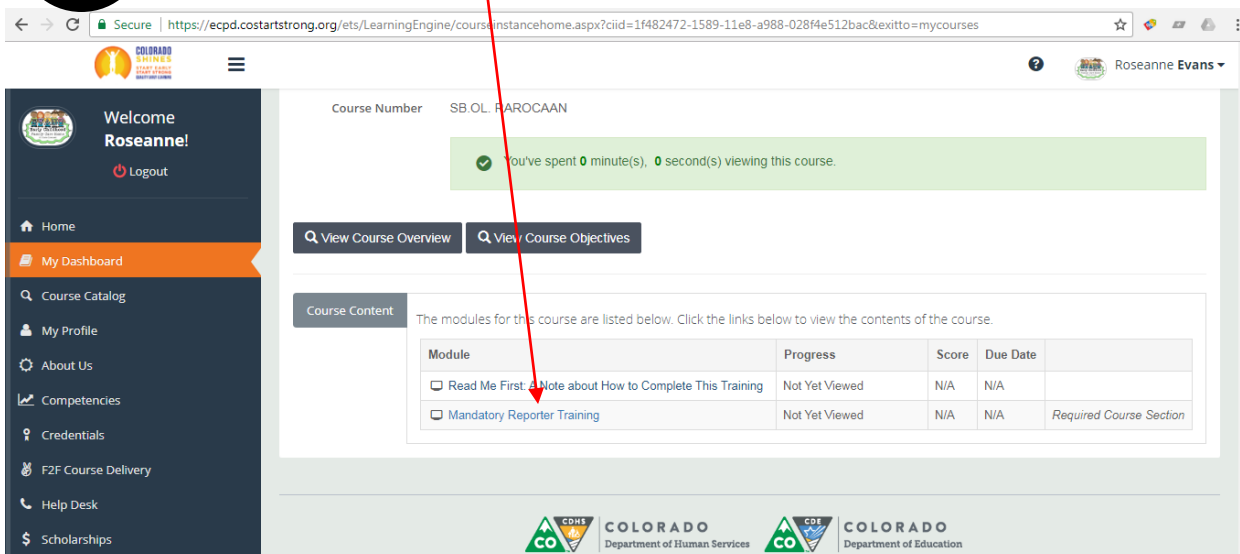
Secure | https://ecpd.costartstrong.org/ets/LearningEngine/courseinstancehome.aspx?ciid=1f482472-1589-11e8-a988-028f4e512bac&exitto=mycourses

COLORADO SHINES

Roseanne Evans

Welcome Roseanne!

Logout

Home
My Dashboard
Course Catalog
My Profile
About Us
Competencies
Credentials
F2F Course Delivery
Help Desk
Scholarships

Course Number SB.OL.PAROCAAN

You've spent 0 minute(s), 0 second(s) viewing this course.

View Course Overview
View Course Objectives

Course Content

The modules for this course are listed below. Click the links below to view the contents of the course.

| Module | Progress | Score | Due Date | |
|---|---|---|---|---|
| Read Me First: A Note about How to Complete This Training | Not Yet Viewed | N/A | N/A | |
| Mandatory Reporter Training | Not Yet Viewed | N/A | N/A | Required Course Section |

CDHS CO COLORADO Department of Human Services
CDE CO COLORADO Department of Education